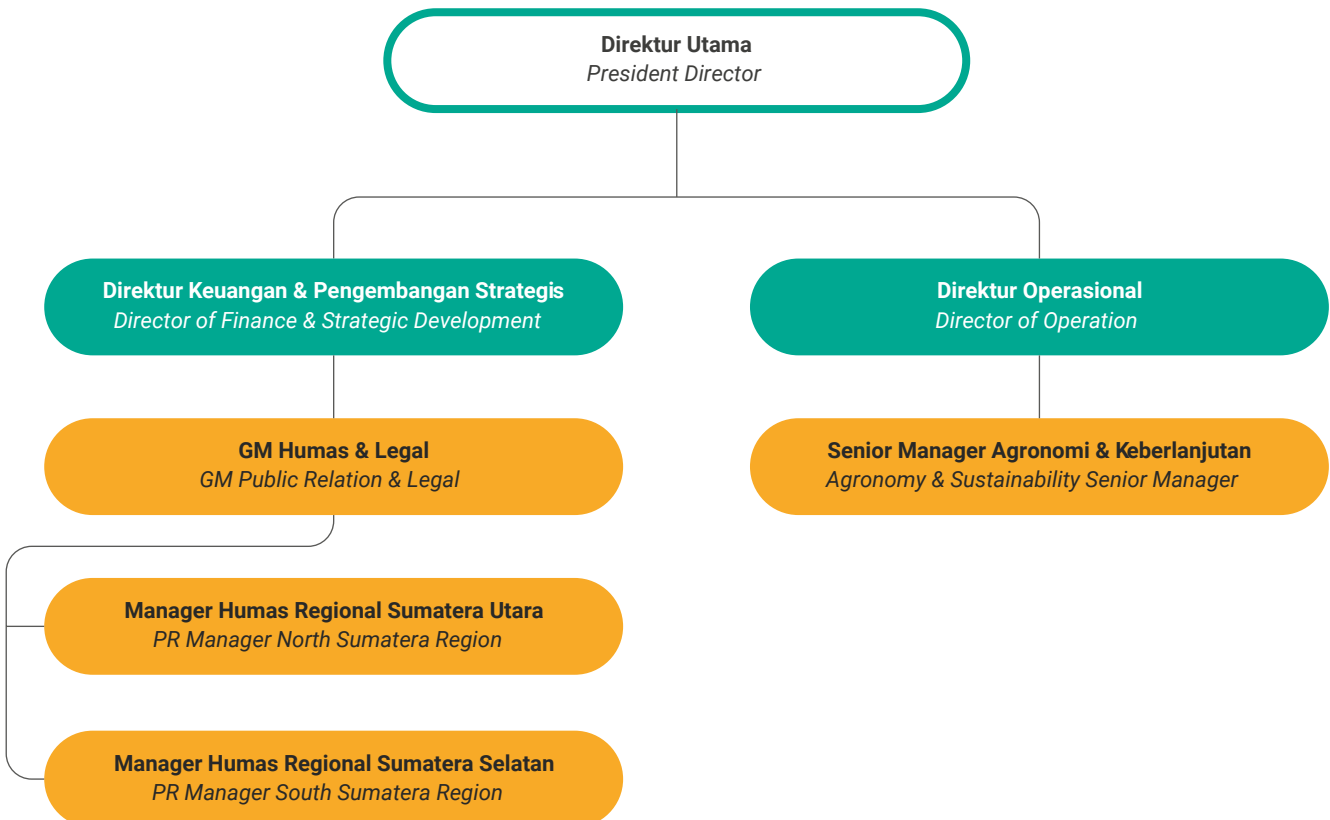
Direktur Utama
President Director

Direktur Keuangan & Pengembangan Strategis
Director of Finance & Strategic Development

Direktur Operasional
Director of Operation

GM Humas & Legal
GM Public Relation & Legal

Senior Manager Agronomi & Keberlanjutan
Agronomy & Sustainability Senior Manager

Manager Humas Regional Sumatera Utara
PR Manager North Sumatera Region

Manager Humas Regional Sumatera Selatan
PR Manager South Sumatera Region